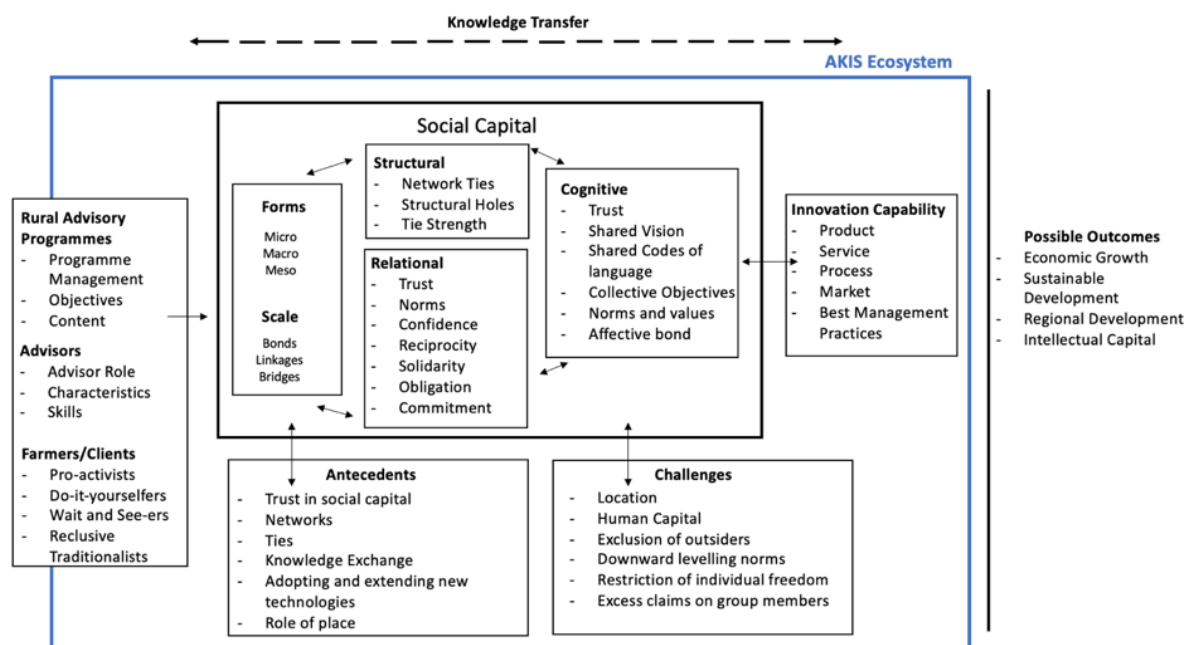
Knowledge Transfer

AKIS Ecosystem

Rural Advisory Programmes
- Programme Management
- Objectives
- Content

Advisors
- Advisor Role
- Characteristics
- Skills

Farmers/Clients
- Pro-activists
- Do-it-yourselfers
- Wait and See-ers
- Reclusive Traditionalists

Social Capital

Forms
Micro
Macro
Meso

Scale
Bonds
Linkages
Bridges

Structural
- Network Ties
- Structural Holes
- Tie Strength

Relational
- Trust
- Norms
- Confidence
- Reciprocity
- Solidarity
- Obligation
- Commitment

Cognitive
- Trust
- Shared Vision
- Shared Codes of language
- Collective Objectives
- Norms and values
- Affective bond

Innovation Capability
- Product
- Service
- Process
- Market
- Best Management Practices

Antecedents
- Trust in social capital
- Networks
- Ties
- Knowledge Exchange
- Adopting and extending new technologies
- Role of place

Challenges
- Location
- Human Capital
- Exclusion of outsiders
- Downward levelling norms
- Restriction of individual freedom
- Excess claims on group members

Possible Outcomes
- Economic Growth
- Sustainable Development
- Regional Development
- Intellectual Capital